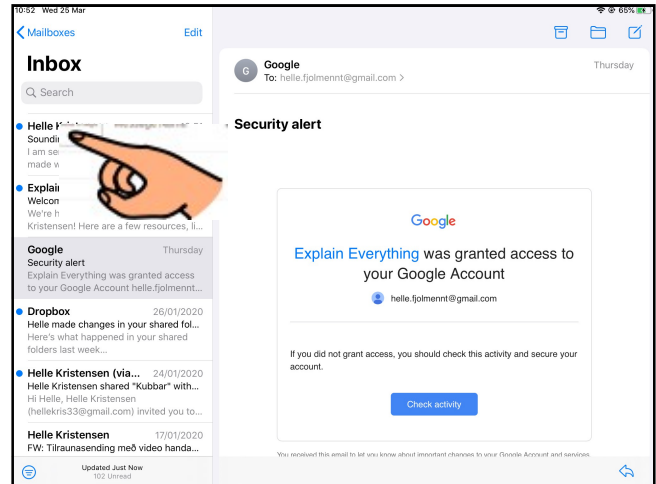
10:52 Wed 25 Mar

65%

Mailboxes

Edit

Inbox

Search

Helle K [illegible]
Soundi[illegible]
I am se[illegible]
made w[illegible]

Explai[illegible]
Welco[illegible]
We're h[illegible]
Kristensen! Here are a few resources, li...

Google
Thursday
Security alert
Explain Everything was granted access to your Google Account helle.fjolmennt...

Dropbox
26/01/2020
Helle made changes in your shared fol...
Here's what happened in your shared folders last week...

Helle Kristensen (via...
24/01/2020
Helle Kristensen shared "Kubbar" with...
Hi Helle, Helle Kristensen (hellekris33@gmail.com) invited you to...

Helle Kristensen
17/01/2020
FW: Tilraunasending með video handa...

Updated Just Now
102 Unread

Google
Thursday
To: helle.fjolmennt@gmail.com >

Security alert

Google

Explain Everything was granted access to your Google Account

helle.fjolmennt@gmail.com

If you did not grant access, you should check this activity and secure your account.

Check activity

You received this email to let you know about important changes to your Google Account and services